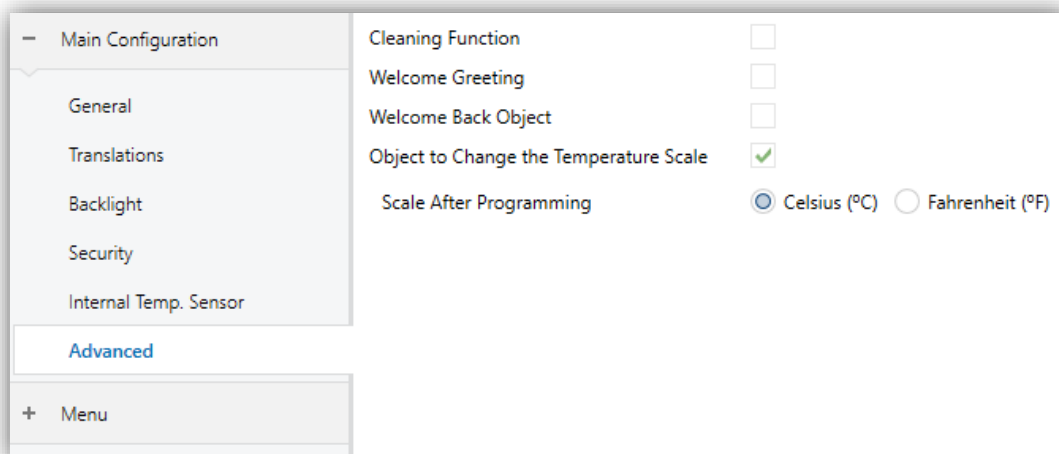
− Main Configuration

General

Translations

Backlight

Security

Internal Temp. Sensor

Advanced

+ Menu

Cleaning Function

Welcome Greeting

Welcome Back Object

Object to Change the Temperature Scale ✓

Scale After Programming

Celsius (ºC) Fahrenheit (ºF)